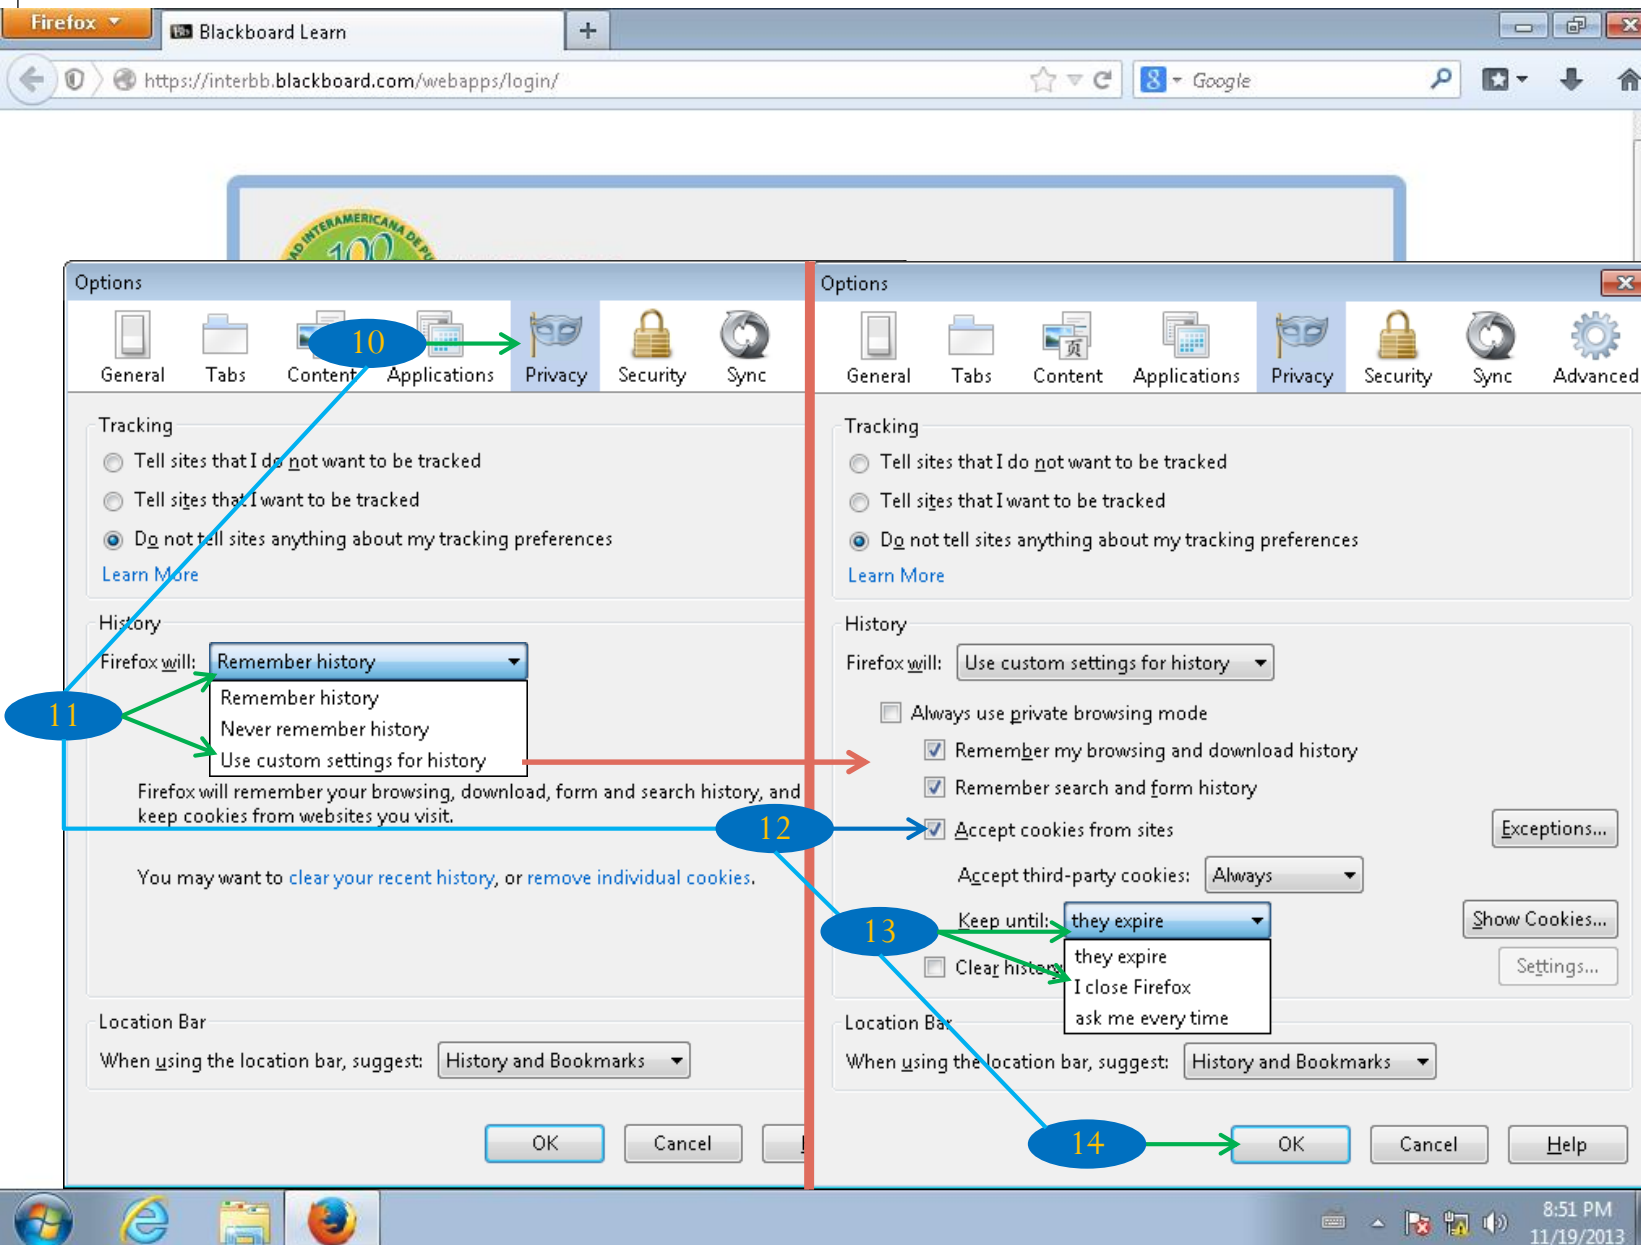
Firefox
Blackboard Learn
https://interbb.blackboard.com/webapps/login/
Google

Options
General Tabs Content Applications Privacy Security Sync
10

Tracking
Tell sites that I do not want to be tracked
Tell sites that I want to be tracked
Do not tell sites anything about my tracking preferences
Learn More

History
Firefox will: Remember history
11
Remember history
Never remember history
Use custom settings for history
Firefox will remember your browsing, download, form and search history, and keep cookies from websites you visit.

You may want to clear your recent history, or remove individual cookies.

Location Bar
When using the location bar, suggest: History and Bookmarks

OK Cancel

Options
General Tabs Content Applications Privacy Security Sync Advanced

Tracking
Tell sites that I do not want to be tracked
Tell sites that I want to be tracked
Do not tell sites anything about my tracking preferences
Learn More

History
Firefox will: Use custom settings for history
Always use private browsing mode
Remember my browsing and download history
Remember search and form history
12
Accept cookies from sites
Exceptions...
Accept third-party cookies: Always
13
Keep until: they expire
Show Cookies...
they expire
I close Firefox
ask me every time
Clear history
Settings...

Location Bar
When using the location bar, suggest: History and Bookmarks

14
OK Cancel Help

8:51 PM
11/19/2013